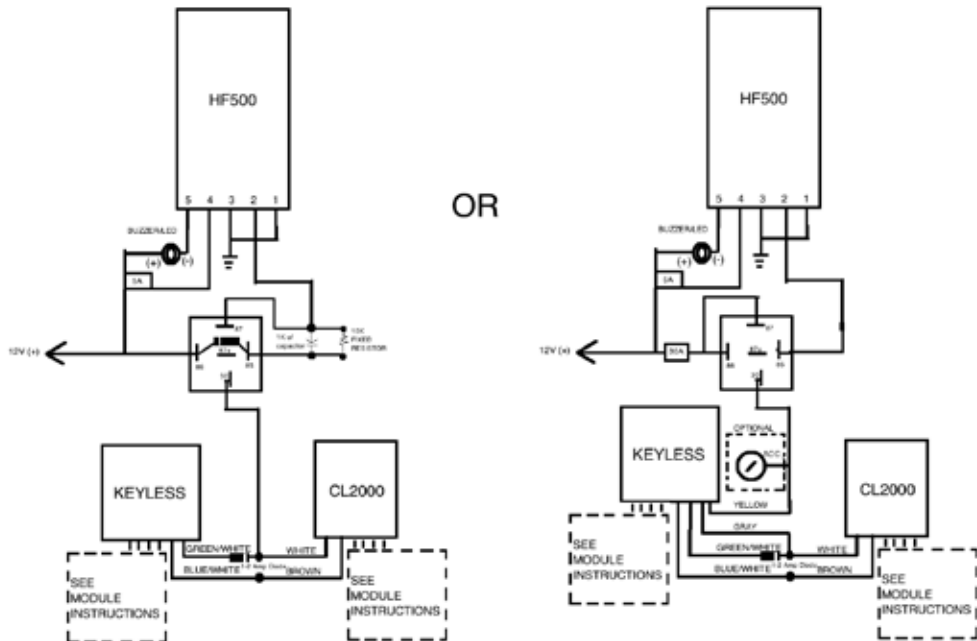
HF500

5 4 3 2 1

BUZZER/LED

(+) (-)

3A

12V (+)

87

87a

86 85

30

1/2 uf capacitor

10K FIXED RESISTOR

KEYLESS

CL2000

GREEN/WHITE

WHITE

1-2 Amp Diode

BLUE/WHITE

BROWN

SEE MODULE INSTRUCTIONS

SEE MODULE INSTRUCTIONS

OR

HF500

5 4 3 2 1

BUZZER/LED

(+) (-)

3A

12V (+)

30A

87

87a

86 85

30

OPTIONAL

ACC

KEYLESS

YELLOW

GRAY

CL2000

GREEN/WHITE

WHITE

1-2 Amp Diode

BLUE/WHITE

BROWN

SEE MODULE INSTRUCTIONS

SEE MODULE INSTRUCTIONS